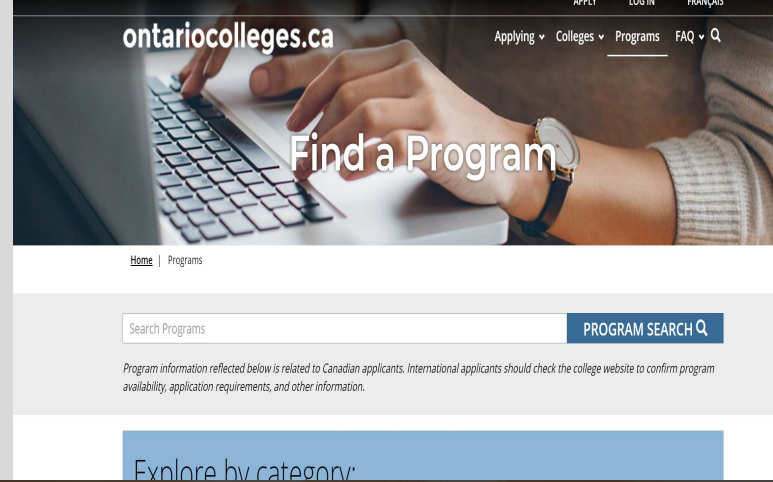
APPLY LOG IN FRANÇAIS

ontariocolleges.ca

Applying Colleges Programs FAQ

Find a Program

Home | Programs

Search Programs

PROGRAM SEARCH

Program information reflected below is related to Canadian applicants. International applicants should check the college website to confirm program availability, application requirements, and other information.

Explore by category: